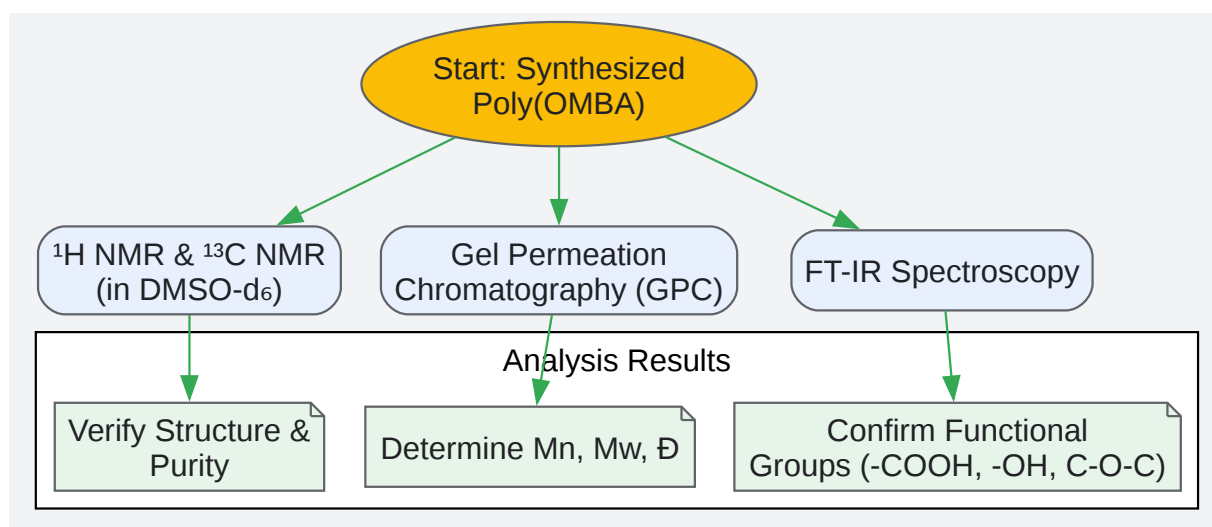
Start: Synthesized Poly(OMBA)

$^1$H NMR & $^{13}$C NMR (in DMSO-d$_6$)

Gel Permeation Chromatography (GPC)

FT-IR Spectroscopy

Analysis Results

Verify Structure & Purity

Determine Mn, Mw, Đ

Confirm Functional Groups (-COOH, -OH, C-O-C)